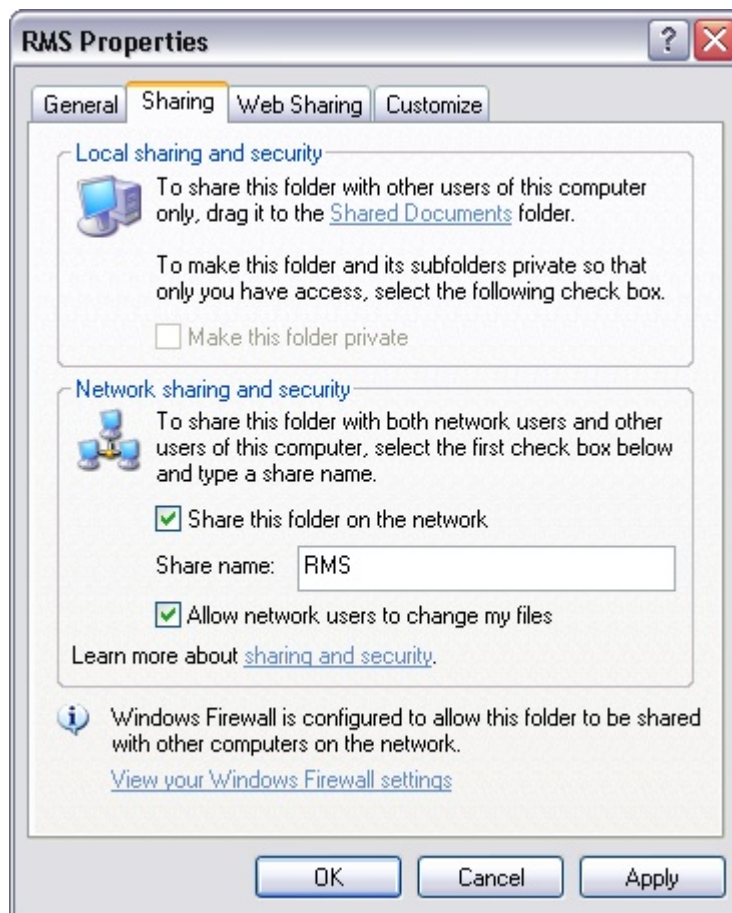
RMS Properties

?

General | Sharing | Web Sharing | Customize

Local sharing and security

To share this folder with other users of this computer only, drag it to the Shared Documents folder.

To make this folder and its subfolders private so that only you have access, select the following check box.

Make this folder private

Network sharing and security

To share this folder with both network users and other users of this computer, select the first check box below and type a share name.

Share this folder on the network

Share name: RMS

Allow network users to change my files

Learn more about sharing and security.

Windows Firewall is configured to allow this folder to be shared with other computers on the network.

View your Windows Firewall settings

OK | Cancel | Apply